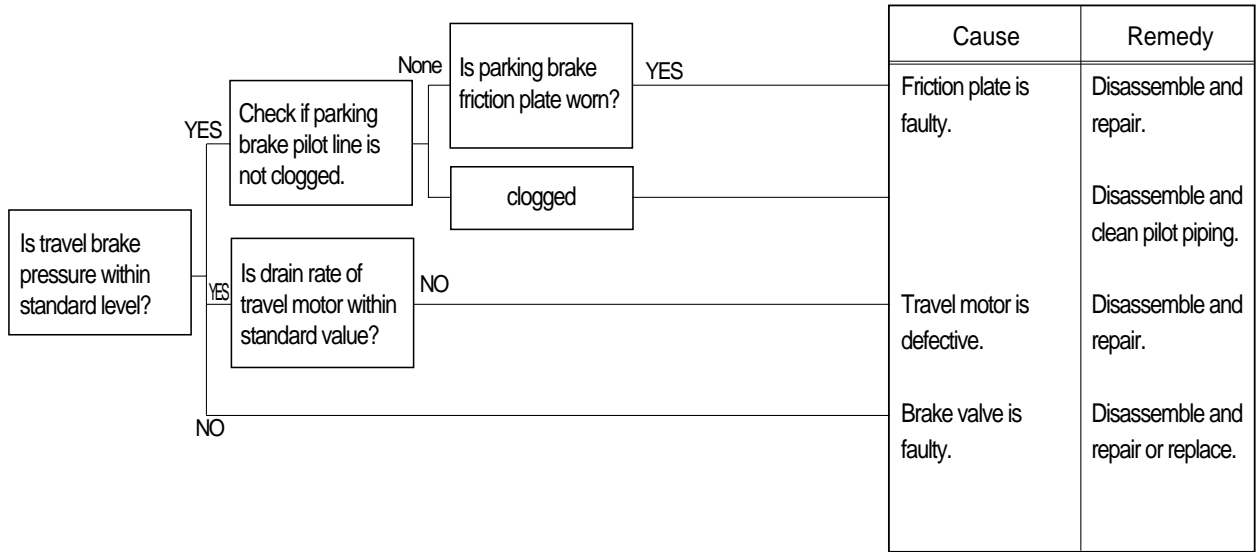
Is travel brake pressure within standard level?

YES

Check if parking brake pilot line is not clogged.

None

Is parking brake friction plate worn?

YES

clogged

YES

Is drain rate of travel motor within standard value?

NO

NO

| Cause | Remedy |
|---|---|
| Friction plate is faulty. | Disassemble and repair. |
| | Disassemble and clean pilot piping. |
| Travel motor is defective. | Disassemble and repair. |
| Brake valve is faulty. | Disassemble and repair or replace. |